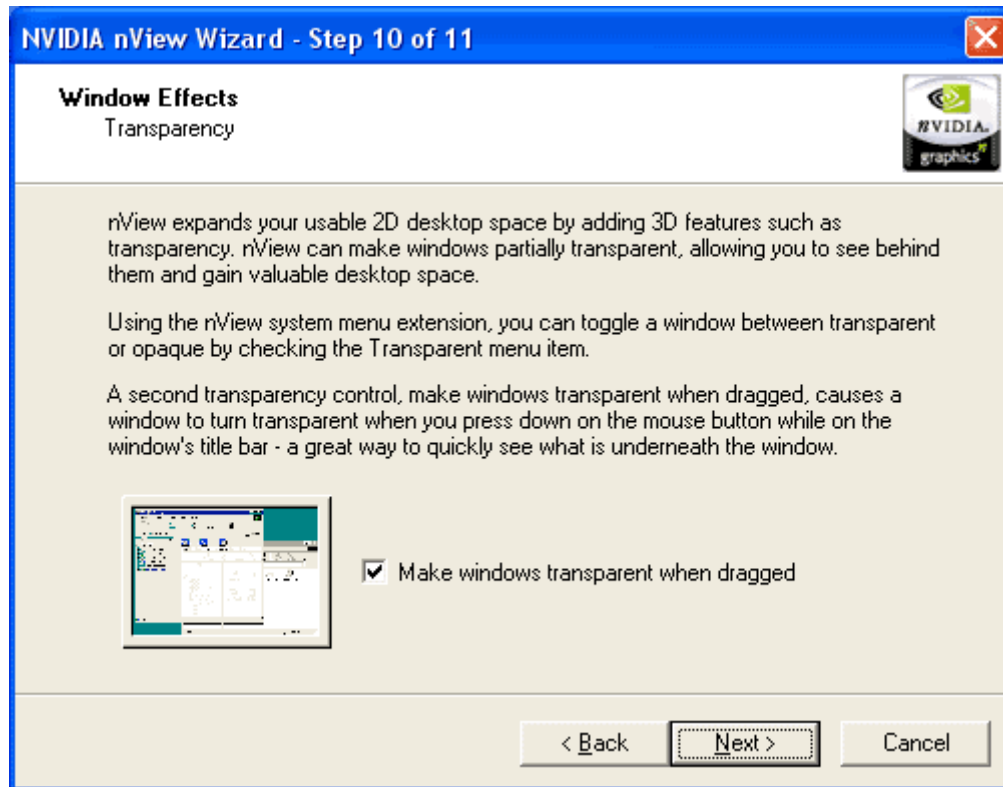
NVIDIA nView Wizard - Step 10 of 11

Window Effects
Transparency

NVIDIA.
graphics

nView expands your usable 2D desktop space by adding 3D features such as transparency. nView can make windows partially transparent, allowing you to see behind them and gain valuable desktop space.

Using the nView system menu extension, you can toggle a window between transparent or opaque by checking the Transparent menu item.

A second transparency control, make windows transparent when dragged, causes a window to turn transparent when you press down on the mouse button while on the window's title bar - a great way to quickly see what is underneath the window.

Make windows transparent when dragged

< Back
Next >
Cancel